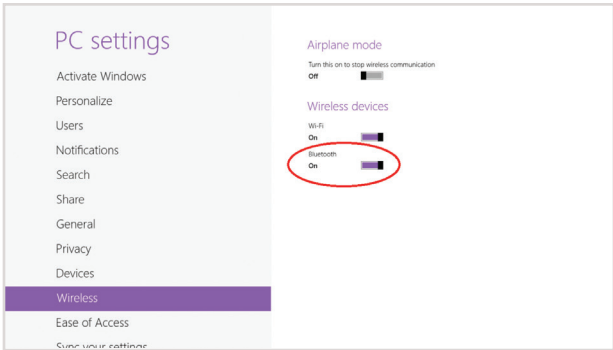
PC settings

Activate Windows

Personalize

Users

Notifications

Search

Share

General

Privacy

Devices

Wireless

Ease of Access

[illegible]

Airplane mode

Turn this on to stop wireless communication

Off

Wireless devices

Wi-Fi

On

Bluetooth

On